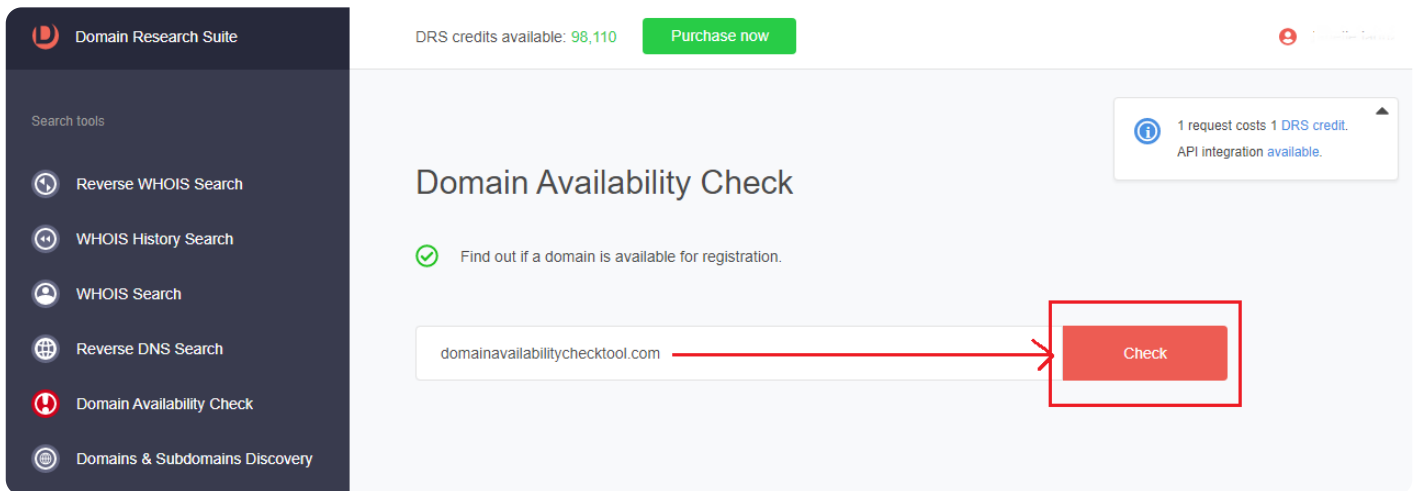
Domain Research Suite

DRS credits available: 98,110

Purchase now

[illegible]

Search tools

Reverse WHOIS Search

WHOIS History Search

WHOIS Search

Reverse DNS Search

Domain Availability Check

Domains & Subdomains Discovery

1 request costs 1 DRS credit.
API integration available.

Domain Availability Check

Find out if a domain is available for registration.

domainavailabilitychecktool.com

Check